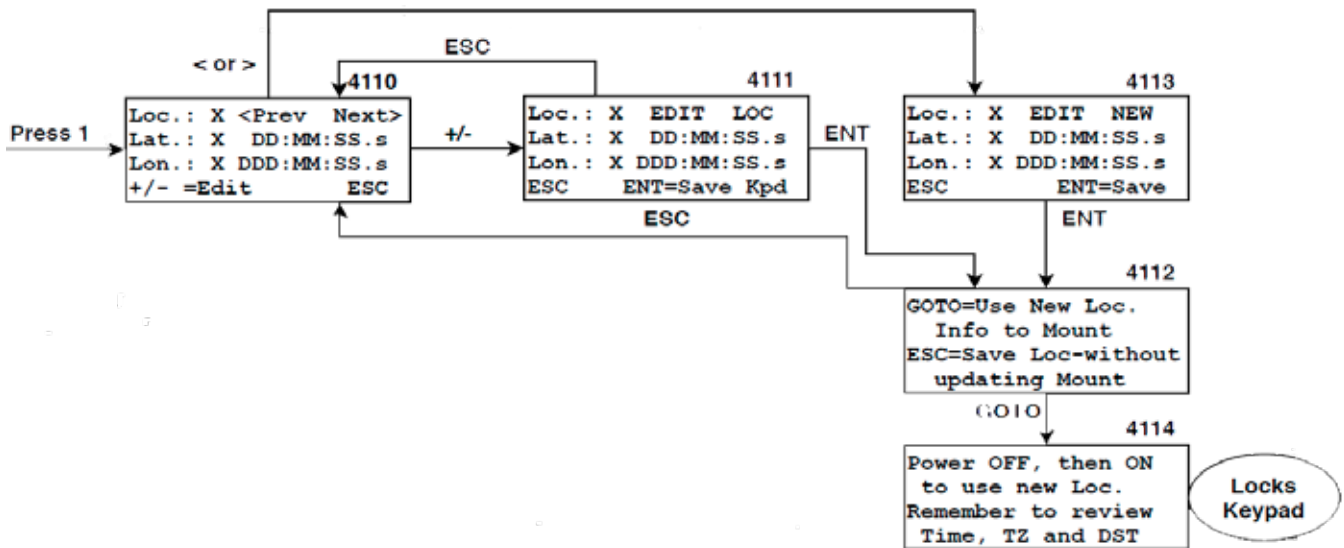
< or >

ESC

Press 1

4110

Loc.: X <Prev Next>
Lat.: X DD:MM:SS.s
Lon.: X DDD:MM:SS.s
+/- =Edit ESC

+/-

4111

Loc.: X EDIT LOC
Lat.: X DD:MM:SS.s
Lon.: X DDD:MM:SS.s
ESC ENT=Save Kpd

ENT

ESC

4113

Loc.: X EDIT NEW
Lat.: X DD:MM:SS.s
Lon.: X DDD:MM:SS.s
ESC ENT=Save

ENT

4112

GOTO=Use New Loc.
Info to Mount
ESC=Save Loc-without
updating Mount

GOTO

4114

Power OFF, then ON
to use new Loc.
Remember to review
Time, TZ and DST

Locks
Keypad